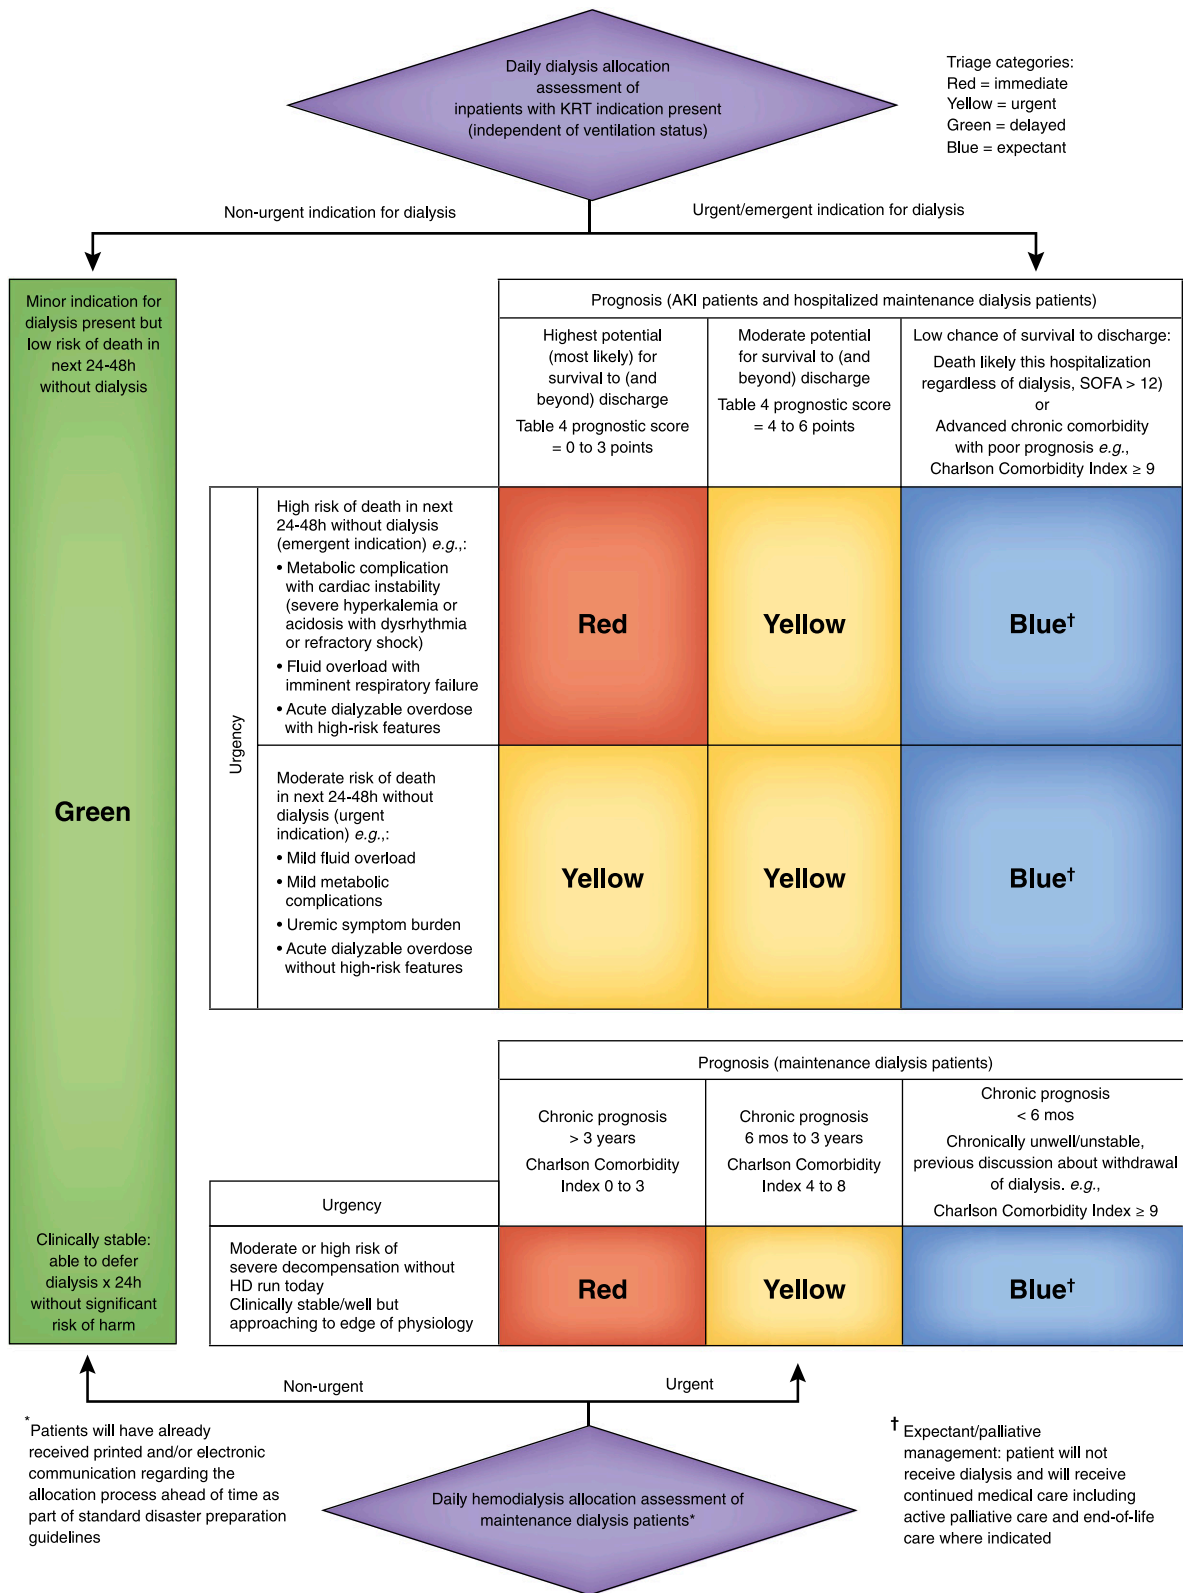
Daily dialysis allocation assessment of inpatients with KRT indication present (independent of ventilation status)

Triage categories:
Red = immediate
Yellow = urgent
Green = delayed
Blue = expectant

Non-urgent indication for dialysis

Urgent/emergent indication for dialysis

Minor indication for dialysis present but low risk of death in next 24-48h without dialysis

Green

Clinically stable: able to defer dialysis x 24h without significant risk of harm

Prognosis (AKI patients and hospitalized maintenance dialysis patients)

| Urgency | | Highest potential (most likely) for survival to (and beyond) discharge Table 4 prognostic score = 0 to 3 points | Moderate potential for survival to (and beyond) discharge Table 4 prognostic score = 4 to 6 points | Low chance of survival to discharge: Death likely this hospitalization regardless of dialysis, SOFA > 12) or Advanced chronic comorbidity with poor prognosis e.g., Charlson Comorbidity Index ≥ 9 |
|---|---|---|---|---|
| | High risk of death in next 24-48h without dialysis (emergent indication) e.g.,: • Metabolic complication with cardiac instability (severe hyperkalemia or acidosis with dysrhythmia or refractory shock) • Fluid overload with imminent respiratory failure • Acute dialyzable overdose with high-risk features | Red | Yellow | Blue† |
| | Moderate risk of death in next 24-48h without dialysis (urgent indication) e.g.,: • Mild fluid overload • Mild metabolic complications • Uremic symptom burden • Acute dialyzable overdose without high-risk features | Yellow | Yellow | Blue† |

Prognosis (maintenance dialysis patients)

| Urgency | Chronic prognosis > 3 years Charlson Comorbidity Index 0 to 3 | Chronic prognosis 6 mos to 3 years Charlson Comorbidity Index 4 to 8 | Chronic prognosis < 6 mos Chronically unwell/unstable, previous discussion about withdrawal of dialysis. e.g., Charlson Comorbidity Index ≥ 9 |
|---|---|---|---|
| Moderate or high risk of severe decompensation without HD run today Clinically stable/well but approaching to edge of physiology | Red | Yellow | Blue† |

Non-urgent

Urgent

*Patients will have already received printed and/or electronic communication regarding the allocation process ahead of time as part of standard disaster preparation guidelines

Daily hemodialysis allocation assessment of maintenance dialysis patients*

† Expectant/palliative management: patient will not receive dialysis and will receive continued medical care including active palliative care and end-of-life care where indicated